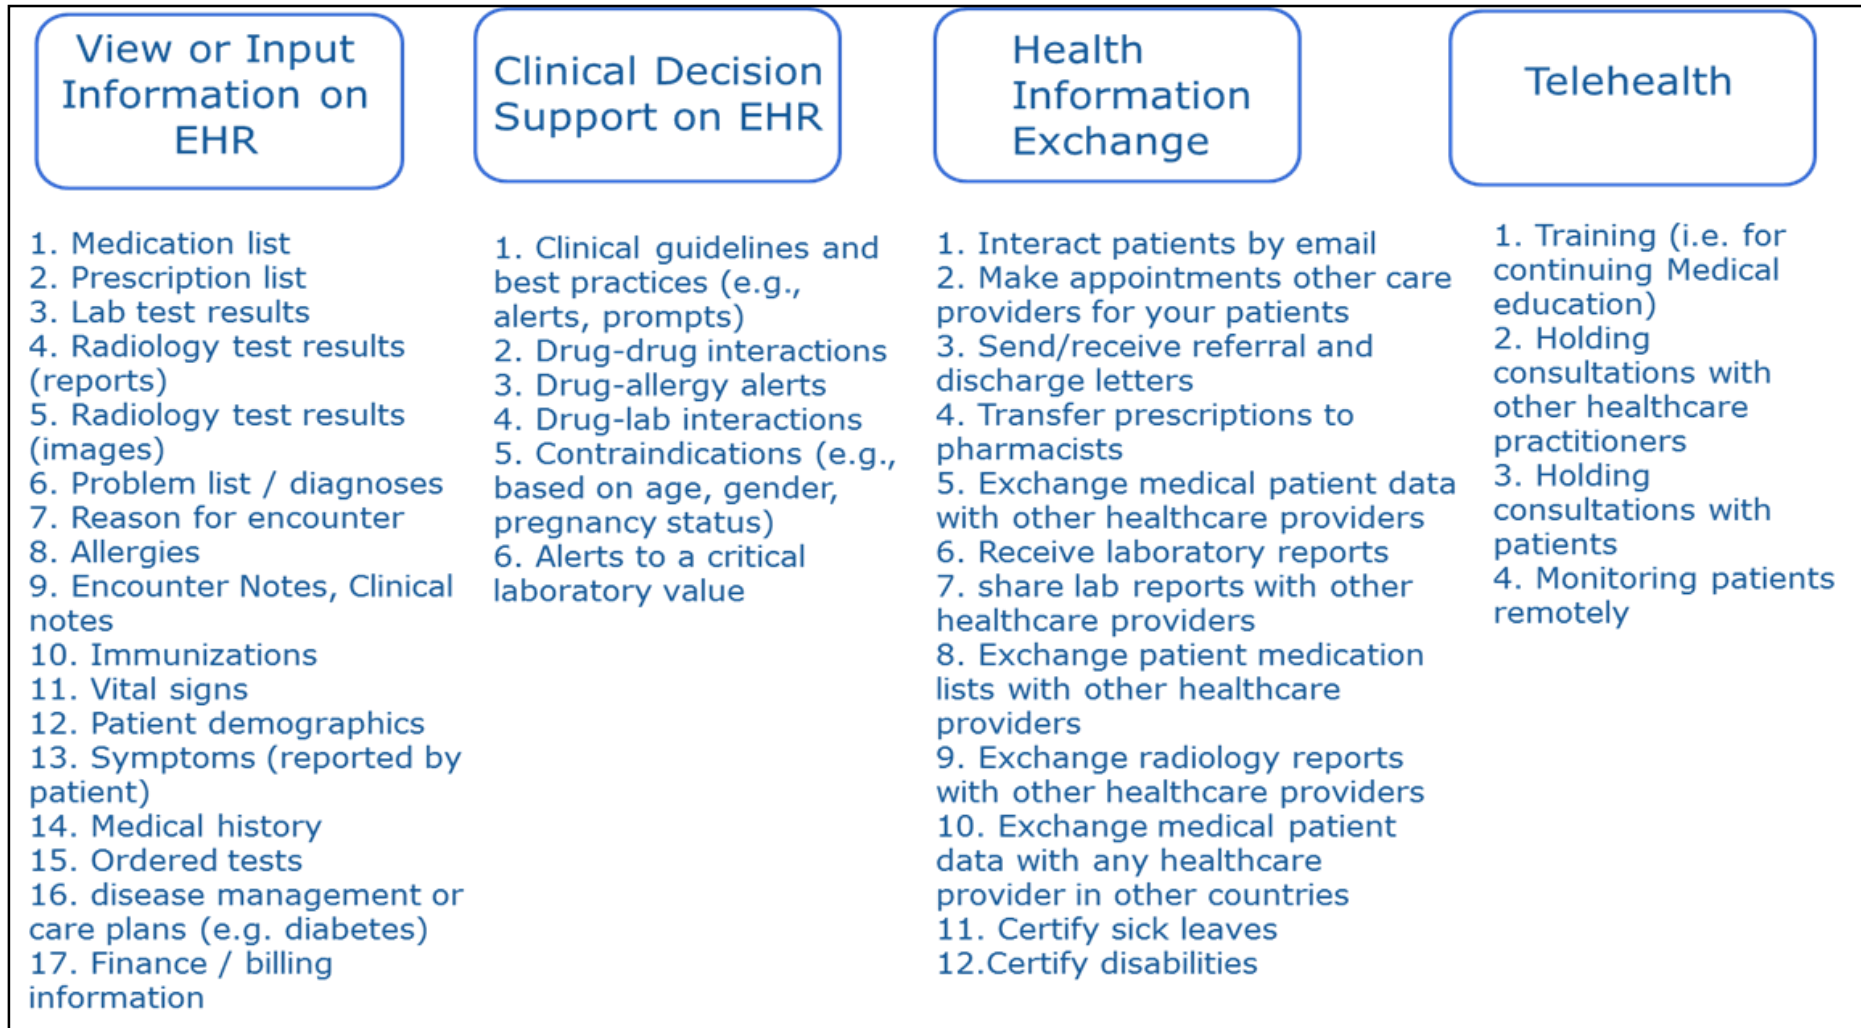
View or Input Information on EHR

1. Medication list
2. Prescription list
3. Lab test results
4. Radiology test results (reports)
5. Radiology test results (images)
6. Problem list / diagnoses
7. Reason for encounter
8. Allergies
9. Encounter Notes, Clinical notes
10. Immunizations
11. Vital signs
12. Patient demographics
13. Symptoms (reported by patient)
14. Medical history
15. Ordered tests
16. disease management or care plans (e.g. diabetes)
17. Finance / billing information

Clinical Decision Support on EHR

1. Clinical guidelines and best practices (e.g., alerts, prompts)
2. Drug-drug interactions
3. Drug-allergy alerts
4. Drug-lab interactions
5. Contraindications (e.g., based on age, gender, pregnancy status)
6. Alerts to a critical laboratory value

Health Information Exchange

1. Interact patients by email
2. Make appointments other care providers for your patients
3. Send/receive referral and discharge letters
4. Transfer prescriptions to pharmacists
5. Exchange medical patient data with other healthcare providers
6. Receive laboratory reports
7. share lab reports with other healthcare providers
8. Exchange patient medication lists with other healthcare providers
9. Exchange radiology reports with other healthcare providers
10. Exchange medical patient data with any healthcare provider in other countries
11. Certify sick leaves
12.Certify disabilities

Telehealth

1. Training (i.e. for continuing Medical education)
2. Holding consultations with other healthcare practitioners
3. Holding consultations with patients
4. Monitoring patients remotely